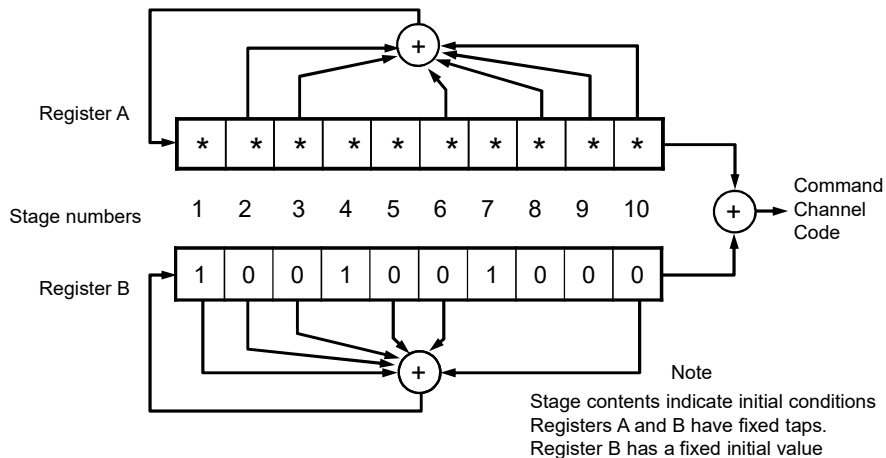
+

Register A

| * | * | * | * | * | * | * | * | * | * |
|---|---|---|---|---|---|---|---|---|---|

Stage numbers 1 2 3 4 5 6 7 8 9 10

+ Command Channel Code

Register B

| 1 | 0 | 0 | 1 | 0 | 0 | 1 | 0 | 0 | 0 |
|---|---|---|---|---|---|---|---|---|---|

+

Note

Stage contents indicate initial conditions
Registers A and B have fixed taps.
Register B has a fixed initial value